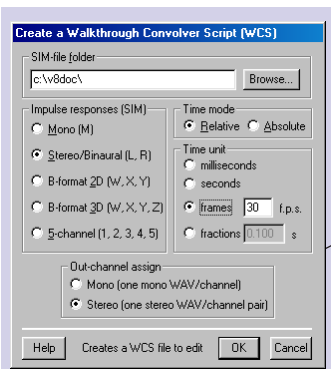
Create a Walkthrough Convolver Script (WCS)

SIM-file folder
c:\v8doc\
Browse...

Impulse responses (SIM)
Mono (M)
Stereo/Binaural (L, R)
B-format 2D (W, X, Y)
B-format 3D (W, X, Y, Z)
5-channel (1, 2, 3, 4, 5)

Time mode
Relative
Absolute

Time unit
milliseconds
seconds
frames 30 f.p.s.
fractions 0.100 s

Out-channel assign
Mono (one mono WAV/channel)
Stereo (one stereo WAV/channel pair)

Help
Creates a WCS file to edit
OK
Cancel